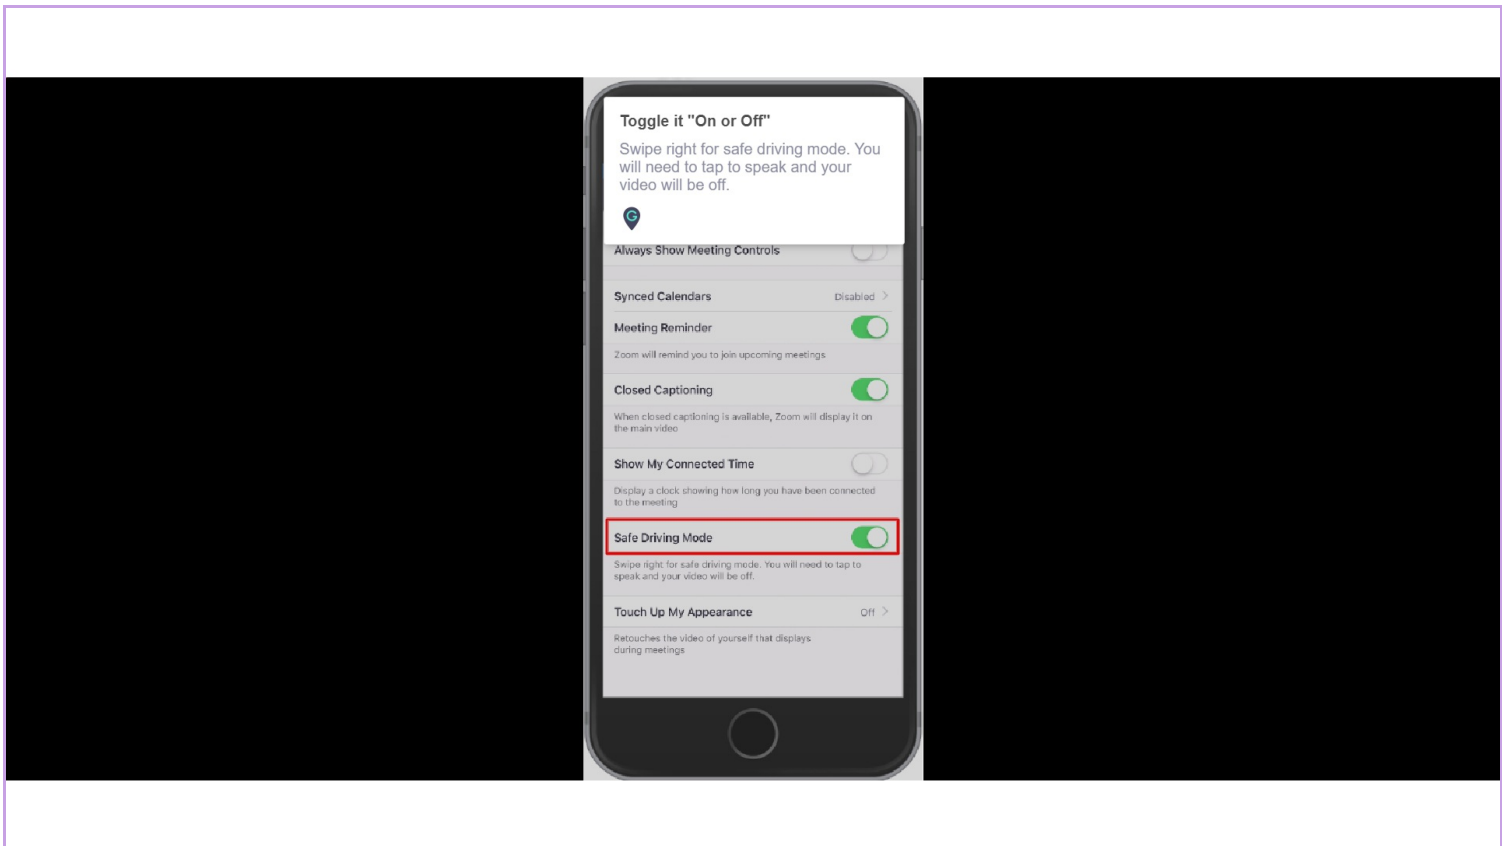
Toggle it "On or Off"

Swipe right for safe driving mode. You will need to tap to speak and your video will be off.

Always Show Meeting Controls

Synced Calendars Disabled

Meeting Reminder

Zoom will remind you to join upcoming meetings

Closed Captioning

When closed captioning is available, Zoom will display it on the main video

Show My Connected Time

Display a clock showing how long you have been connected to the meeting

Safe Driving Mode

Swipe right for safe driving mode. You will need to tap to speak and your video will be off.

Touch Up My Appearance Off

Retouches the video of yourself that displays during meetings